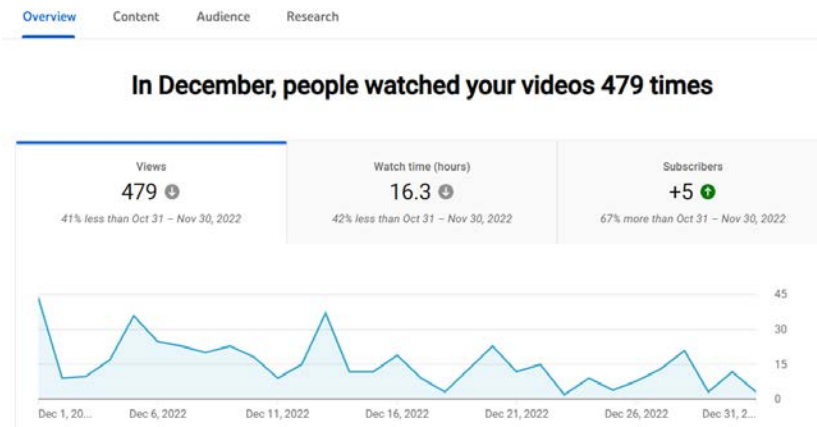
Overview Content Audience Research

In December, people watched your videos 479 times

Views
479
41% less than Oct 31 – Nov 30, 2022

Watch time (hours)
16.3
42% less than Oct 31 – Nov 30, 2022

Subscribers
+5
67% more than Oct 31 – Nov 30, 2022

45
30
15
0

Dec 1, 20... Dec 6, 2022 Dec 11, 2022 Dec 16, 2022 Dec 21, 2022 Dec 26, 2022 Dec 31, 2...